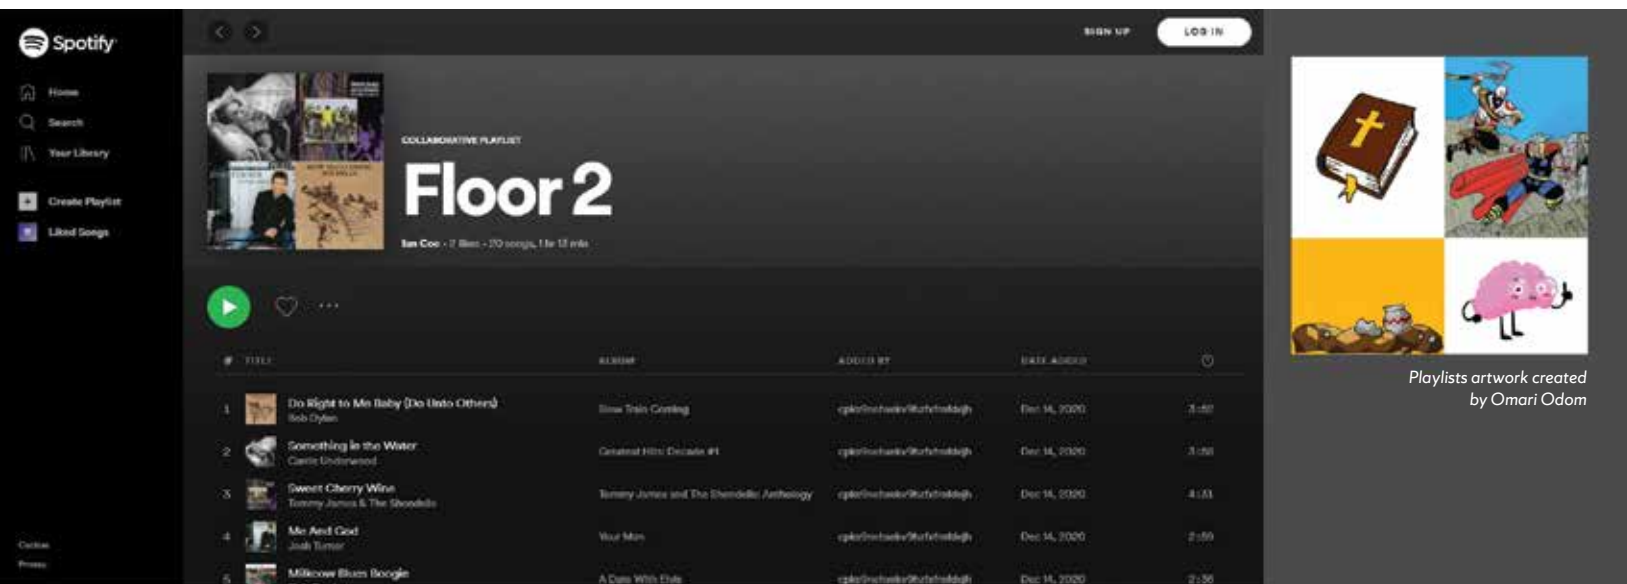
Spotify

Home
Search
Your Library

Create Playlist
Liked Songs

Cookies
Privacy

SIGN UP
LOG IN

COLLABORATIVE PLAYLIST
Floor 2
Ian Coe • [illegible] • 20 songs, 1 hr 13 min

# TITLE | ALBUM | ADDED BY | DATE ADDED

1 Do Right to Me Baby (Do Unto Others) Bob Dylan | Slow Train Coming | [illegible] | Dec 14, 2020 | 3:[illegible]
2 Something in the Water Carrie Underwood | Greatest Hits: Decade #1 | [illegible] | Dec 14, 2020 | 3:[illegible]
3 Sweet Cherry Wine Tommy James & The Shondells | Tommy James and The Shondells Anthology | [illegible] | Dec 14, 2020 | 4:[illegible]
4 Me And God Josh Turner | Your Man | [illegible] | Dec 14, 2020 | 2:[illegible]
5 Milkcow Blues Boogie | A Date With Elvis | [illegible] | Dec 14, 2020 | 2:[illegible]

Playlists artwork created by Omari Odom